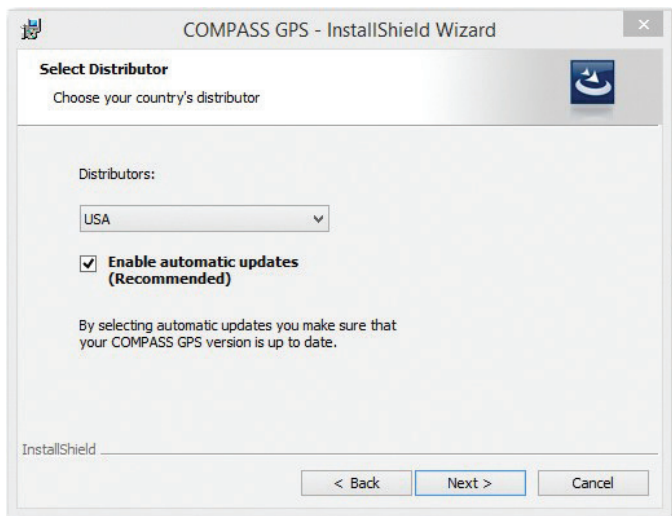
COMPASS GPS - InstallShield Wizard

Select Distributor

Choose your country's distributor

Distributors:

USA

Enable automatic updates (Recommended)

By selecting automatic updates you make sure that your COMPASS GPS version is up to date.

InstallShield

< Back

Next >

Cancel